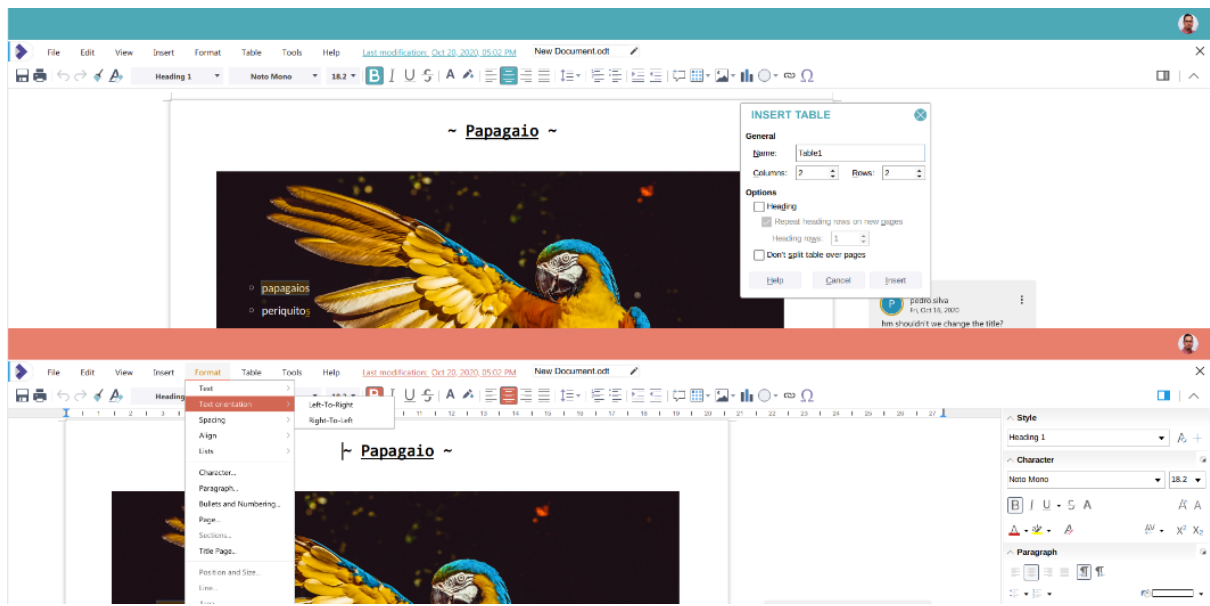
File Edit View Insert Format Table Tools Help Last modification: Oct 20, 2020, 05:02 PM New Document.odt

Heading 1 Noto Mono 18.2

~ Papagaio ~

papagaios
periquitos

INSERT TABLE
General
Name: Table1
Columns: 2 Rows: 2
Options
Heading
Repeat heading rows on new pages
Heading rows: 1
Don't split table over pages
Help Cancel Insert

pedro.silva
Fri, Oct 16, 2020
hm shouldn't we change the title?

File Edit View Insert Format Table Tools Help Last modification: Oct 20, 2020, 05:02 PM New Document.odt

Heading

Text
Text orientation
Spacing
Align
Lists
Character...
Paragraph...
Bullets and Numbering...
Page...
Sections...
Title Page...
Position and Size...
Line...

Left-To-Right
Right-To-Left

~ Papagaio ~

Style
Heading 1
Character
Noto Mono 18.2
Paragraph